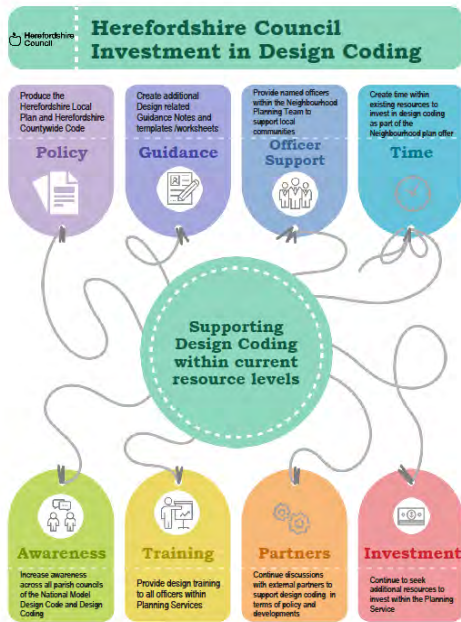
Herefordshire Council

Herefordshire Council Investment in Design Coding

Produce the Herefordshire Local Plan and Herefordshire Countywide Code

Policy

Create additional Design related Guidance Notes and templates /worksheets

Guidance

Provide named officers within the Neighbourhood Planning Team to support local communities

Officer Support

Create time within existing resources to invest in design coding as part of the Neighbourhood plan offer

Time

Supporting Design Coding within current resource levels

Awareness

Increase awareness across all parish councils of the National Model Design Code and Design Coding

Training

Provide design training to all officers within Planning Services

Partners

Continue discussions with external partners to support design coding in terms of policy and developments

Investment

Continue to seek additional resources to invest within the Planning Service